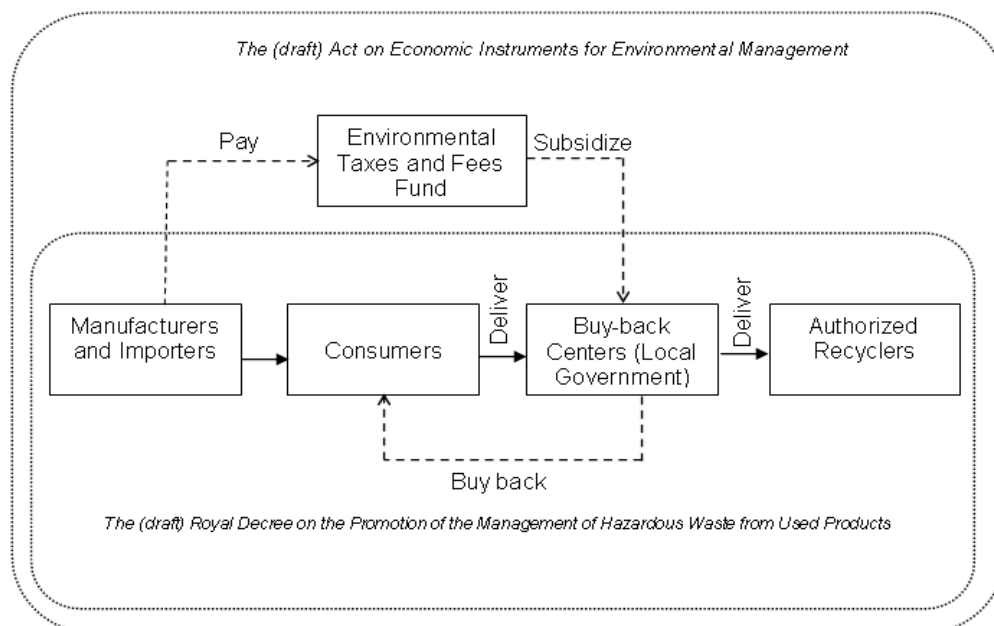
The (draft) Act on Economic Instruments for Environmental Management

Pay

Environmental Taxes and Fees Fund

Subsidize

Manufacturers and Importers

Consumers

Deliver

Buy-back Centers (Local Government)

Deliver

Authorized Recyclers

Buy back

The (draft) Royal Decree on the Promotion of the Management of Hazardous Waste from Used Products